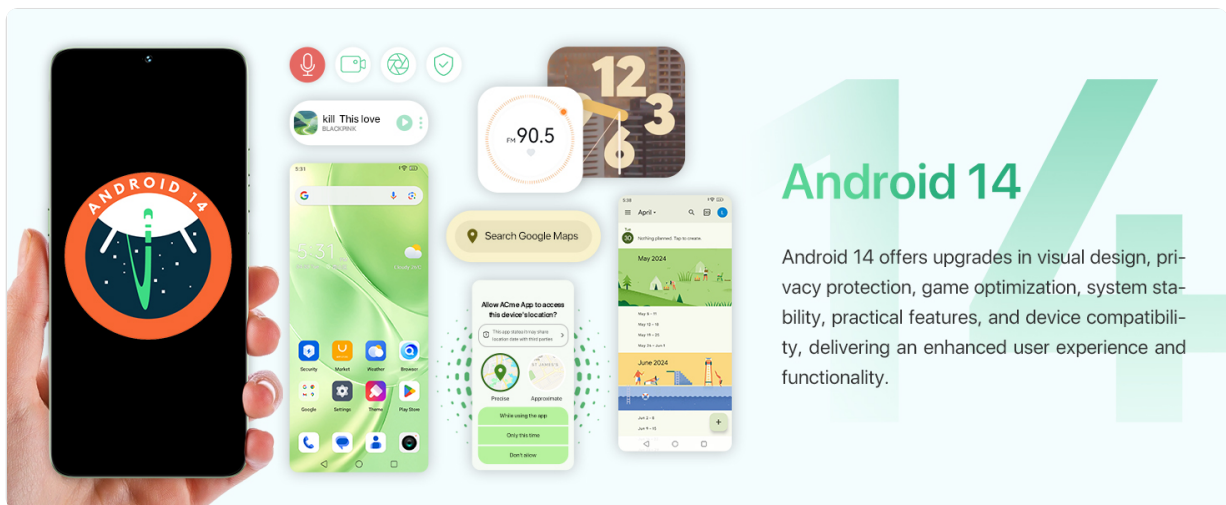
ANDROID 14

kill This love
BLACKPINK

FM 90.5

12
3
6

Search Google Maps

Allow ACme App to access this device's location?

Precise
Approximate

While using the app
Only this time
Don't allow

Security
Market
Weather
Browser
Google
Settings
Theme
Play Store

April

Nothing planned. Tap to create.

May 2024

June 2024

Android 14

Android 14 offers upgrades in visual design, privacy protection, game optimization, system stability, practical features, and device compatibility, delivering an enhanced user experience and functionality.

14